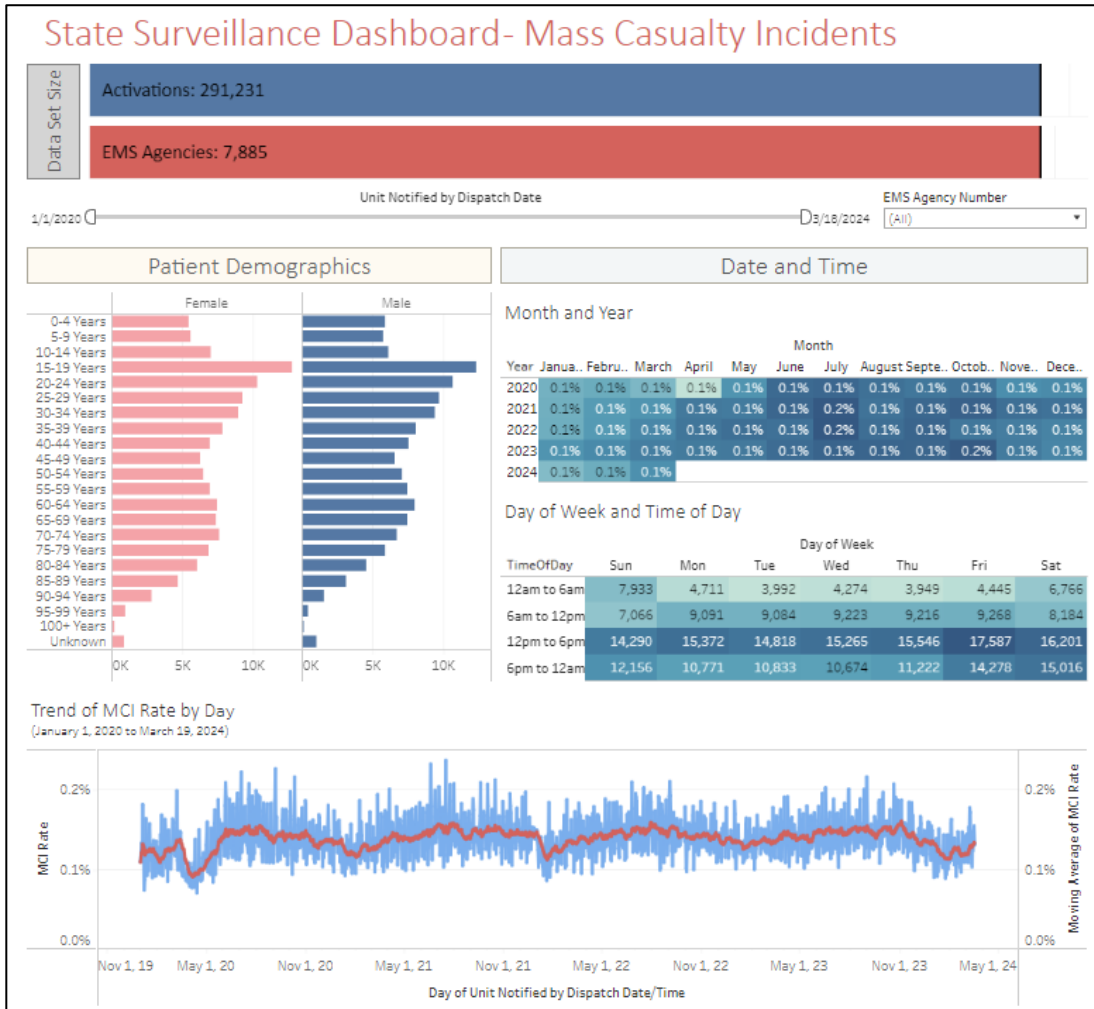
State Surveillance Dashboard- Mass Casualty Incidents

Data Set Size

Activations: 291,231

EMS Agencies: 7,885

Unit Notified by Dispatch Date

1/1/2020

3/18/2024

EMS Agency Number

(All)

Patient Demographics

Date and Time

Female

Male

0-4 Years
5-9 Years
10-14 Years
15-19 Years
20-24 Years
25-29 Years
30-34 Years
35-39 Years
40-44 Years
45-49 Years
50-54 Years
55-59 Years
60-64 Years
65-69 Years
70-74 Years
75-79 Years
80-84 Years
85-89 Years
90-94 Years
95-99 Years
100+ Years
Unknown

0K 5K 10K 0K 5K 10K

Month and Year

Month

| Year | Janua.. | Febru.. | March | April | May | June | July | August | Septe.. | Octob.. | Nove.. | Dece.. |
|---|---|---|---|---|---|---|---|---|---|---|---|---|
| 2020 | 0.1% | 0.1% | 0.1% | 0.1% | 0.1% | 0.1% | 0.1% | 0.1% | 0.1% | 0.1% | 0.1% | 0.1% |
| 2021 | 0.1% | 0.1% | 0.1% | 0.1% | 0.1% | 0.1% | 0.2% | 0.1% | 0.1% | 0.1% | 0.1% | 0.1% |
| 2022 | 0.1% | 0.1% | 0.1% | 0.1% | 0.1% | 0.1% | 0.2% | 0.1% | 0.1% | 0.1% | 0.1% | 0.1% |
| 2023 | 0.1% | 0.1% | 0.1% | 0.1% | 0.1% | 0.1% | 0.1% | 0.1% | 0.1% | 0.2% | 0.1% | 0.1% |
| 2024 | 0.1% | 0.1% | 0.1% | | | | | | | | | |

Day of Week and Time of Day

Day of Week

| TimeOfDay | Sun | Mon | Tue | Wed | Thu | Fri | Sat |
|---|---|---|---|---|---|---|---|
| 12am to 6am | 7,933 | 4,711 | 3,992 | 4,274 | 3,949 | 4,445 | 6,766 |
| 6am to 12pm | 7,066 | 9,091 | 9,084 | 9,223 | 9,216 | 9,268 | 8,184 |
| 12pm to 6pm | 14,290 | 15,372 | 14,818 | 15,265 | 15,546 | 17,587 | 16,201 |
| 6pm to 12am | 12,156 | 10,771 | 10,833 | 10,674 | 11,222 | 14,278 | 15,016 |

Trend of MCI Rate by Day
(January 1, 2020 to March 19, 2024)

MCI Rate

0.2%
0.1%
0.0%

Moving Average of MCI Rate

0.2%
0.1%
0.0%

Nov 1, 19 May 1, 20 Nov 1, 20 May 1, 21 Nov 1, 21 May 1, 22 Nov 1, 22 May 1, 23 Nov 1, 23 May 1, 24

Day of Unit Notified by Dispatch Date/Time